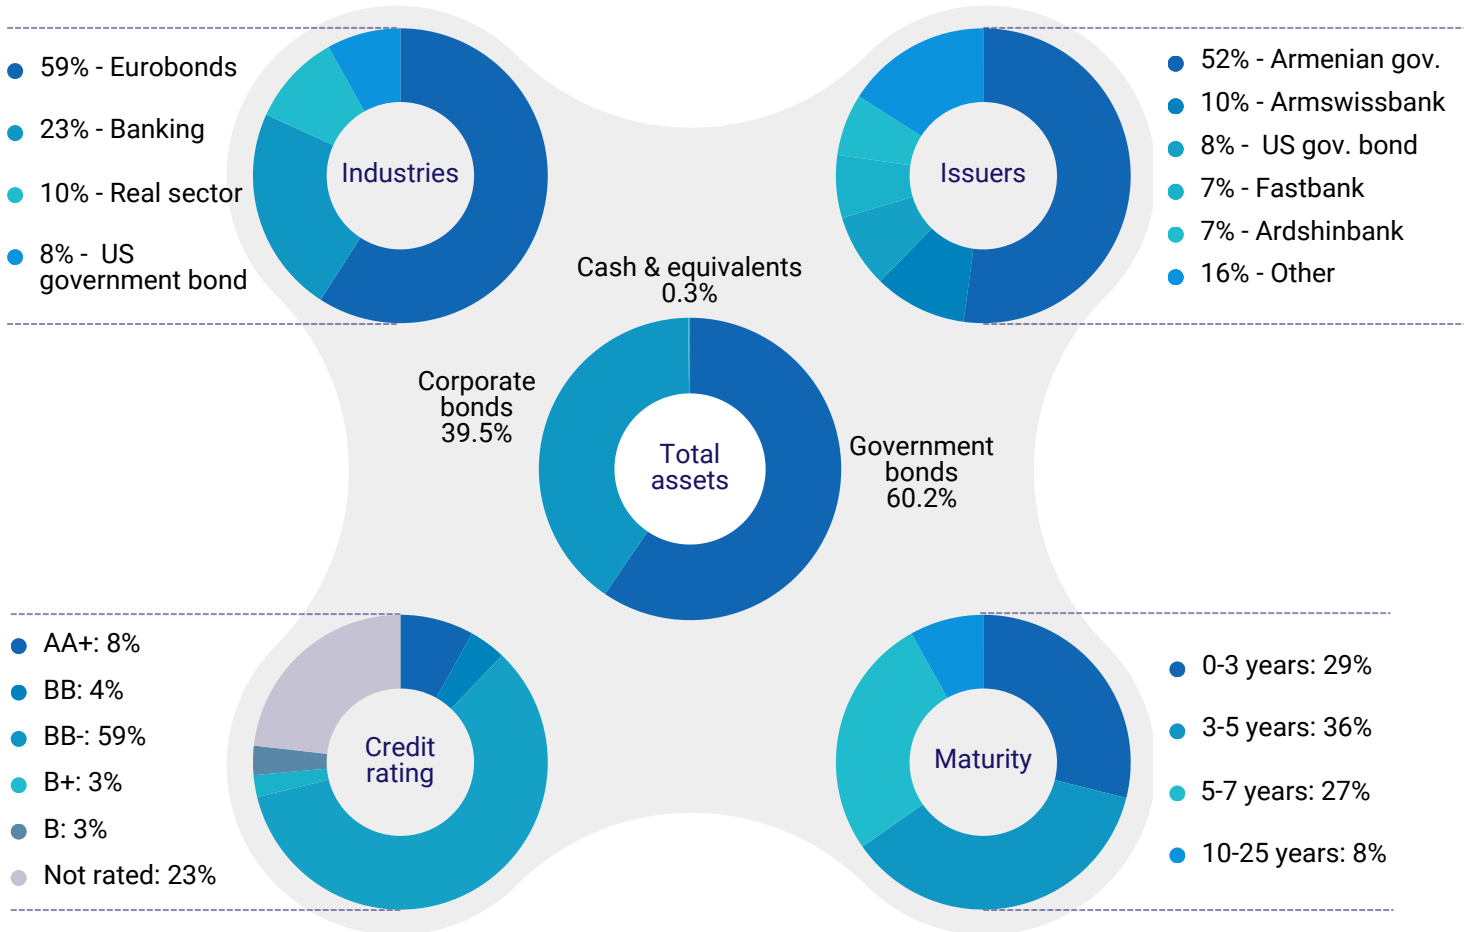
59% - Eurobonds

23% - Banking

10% - Real sector

8% - US government bond

Industries

Issuers

52% - Armenian gov.

10% - Armswissbank

8% - US gov. bond

7% - Fastbank

7% - Ardshinbank

16% - Other

Cash & equivalents 0.3%

Corporate bonds 39.5%

Total assets

Government bonds 60.2%

AA+: 8%

BB: 4%

BB-: 59%

B+: 3%

B: 3%

Not rated: 23%

Credit rating

Maturity

0-3 years: 29%

3-5 years: 36%

5-7 years: 27%

10-25 years: 8%